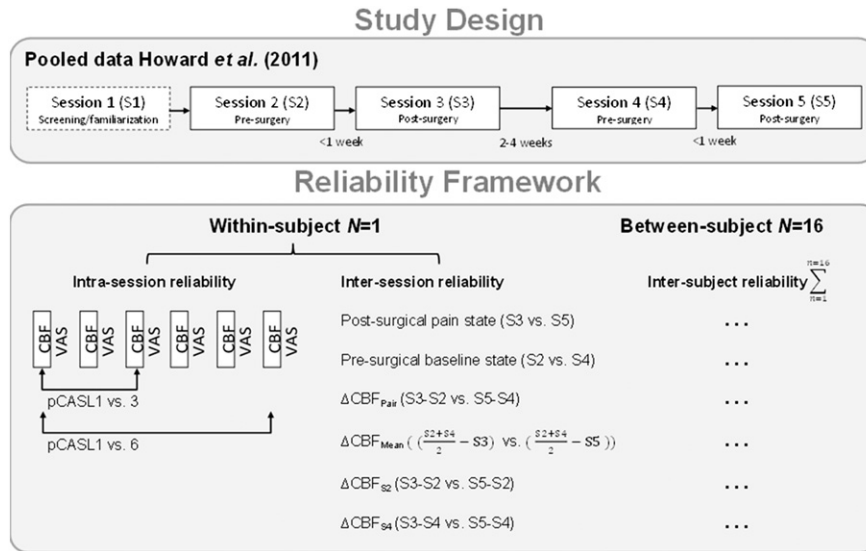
Study Design

Pooled data Howard et al. (2011)

Session 1 (S1)
Screening/familiarization

Session 2 (S2)
Pre-surgery

<1 week

Session 3 (S3)
Post-surgery

2-4 weeks

Session 4 (S4)
Pre-surgery

<1 week

Session 5 (S5)
Post-surgery

Reliability Framework

Within-subject $N$=1

Between-subject $N$=16

Intra-session reliability

CBF VAS CBF VAS CBF VAS CBF VAS CBF VAS CBF VAS

pCASL1 vs. 3

pCASL1 vs. 6

Inter-session reliability

Post-surgical pain state (S3 vs. S5)

Pre-surgical baseline state (S2 vs. S4)

$\Delta CBF_{Pair}$ (S3-S2 vs. S5-S4)

$\Delta CBF_{Mean}$ ( $(\frac{S2+S4}{2} - S3)$ vs. $(\frac{S2+S4}{2} - S5)$ )

$\Delta CBF_{S2}$ (S3-S2 vs. S5-S2)

$\Delta CBF_{S4}$ (S3-S4 vs. S5-S4)

Inter-subject reliability $\sum_{n=1}^{n=16}$

...

...

...

...

...

...